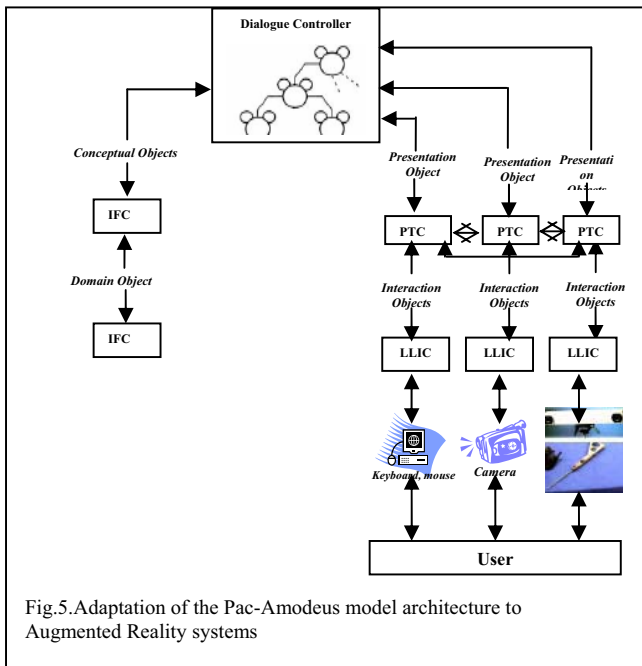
Dialogue Controller

Conceptual Objects

IFC

Domain Object

IFC

Presentation Object

Presentation Object

Presentati on Objects

PTC

PTC

PTC

Interaction Objects

Interaction Objects

Interaction Objects

LLIC

LLIC

LLIC

Keyboard, mouse

Camera

User

Fig.5.Adaptation of the Pac-Amodeus model architecture to Augmented Reality systems